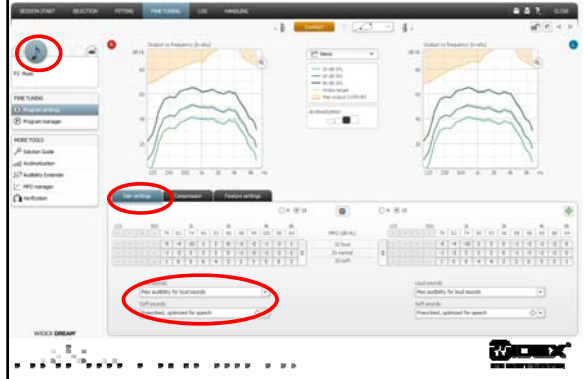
SESSION START SELECTION FITTING FINE TUNING LOG HANDLING

CLOSE

Connect

P2 Music

FINE TUNING

Program settings

Program manager

MORE TOOLS

Solution Guide

Acclimatization

Audibility Extender

MPO manager

Verification

Output vs frequency (in situ)

Output vs frequency (in situ)

Acclimatization

User settings Compression Feature settings

Loud sounds

Max audibility for loud sounds

Soft sounds

Prescribed, optimized for speech

Loud sounds

Max audibility for loud sounds

Soft sounds

Prescribed, optimized for speech

WIDEX DREAM

WIDEX